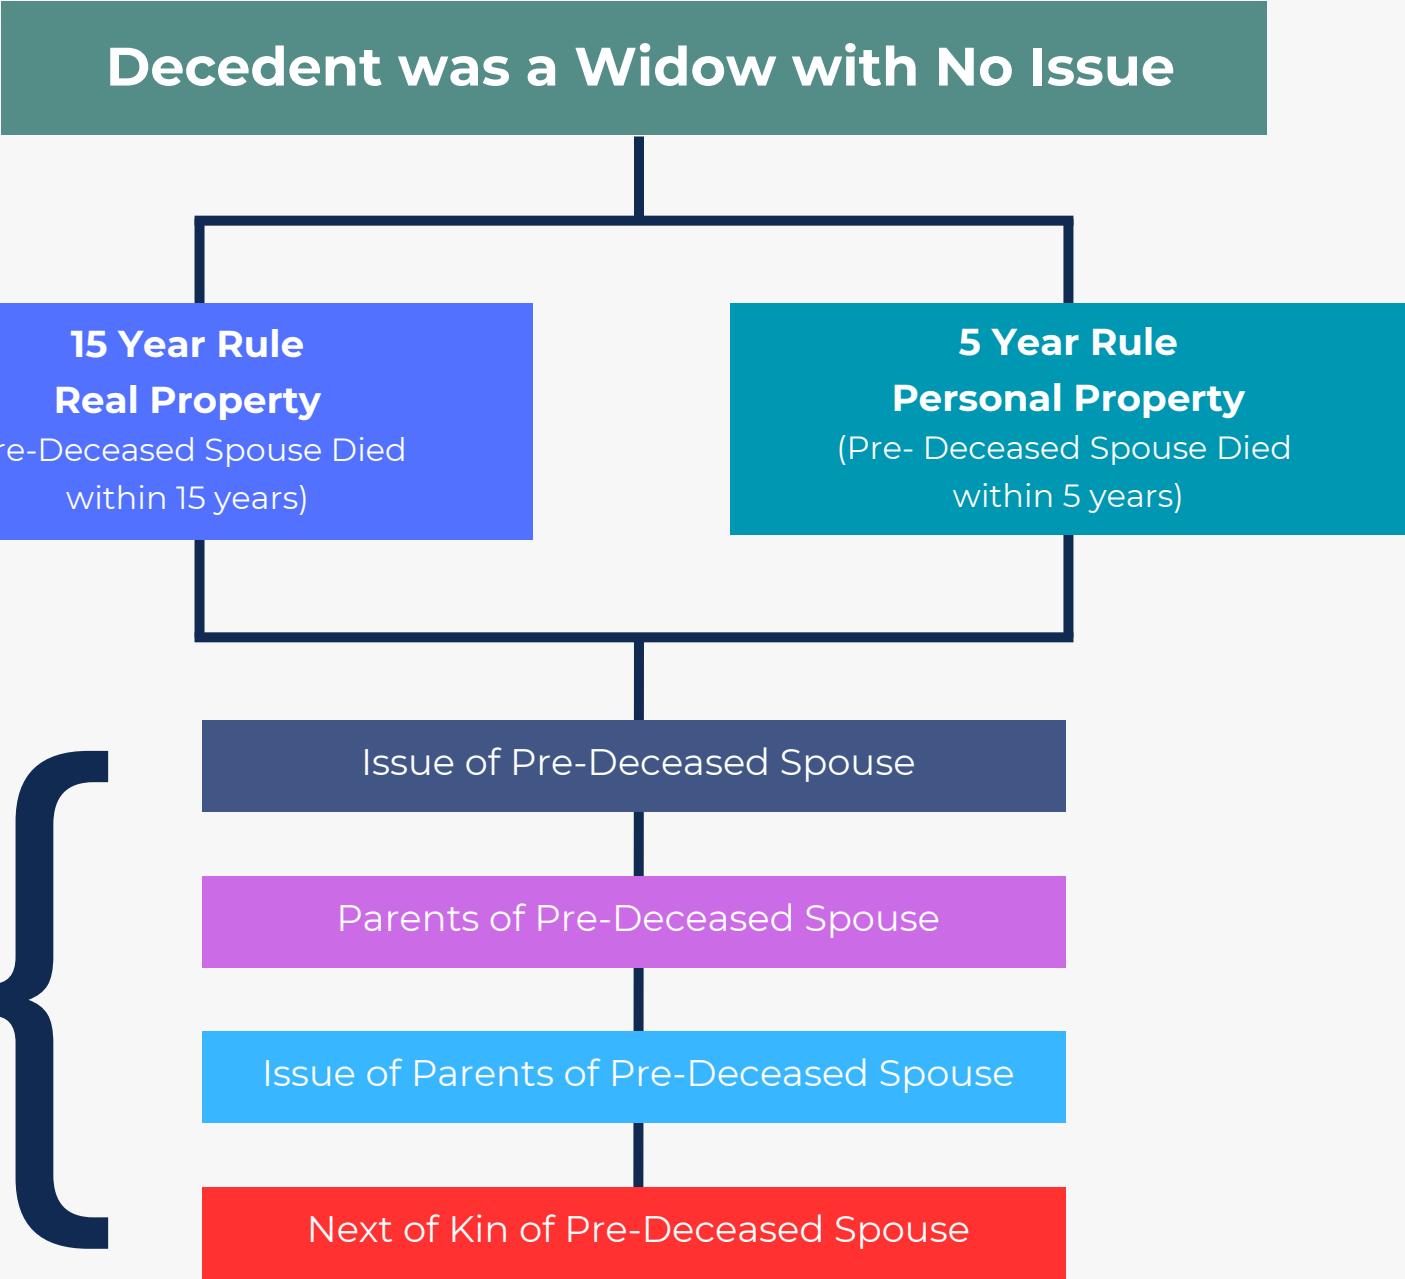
Decedent was a Widow with No Issue

15 Year Rule
Real Property
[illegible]re-Deceased Spouse Died within 15 years)

5 Year Rule
Personal Property
(Pre- Deceased Spouse Died within 5 years)

Issue of Pre-Deceased Spouse

Parents of Pre-Deceased Spouse

Issue of Parents of Pre-Deceased Spouse

Next of Kin of Pre-Deceased Spouse